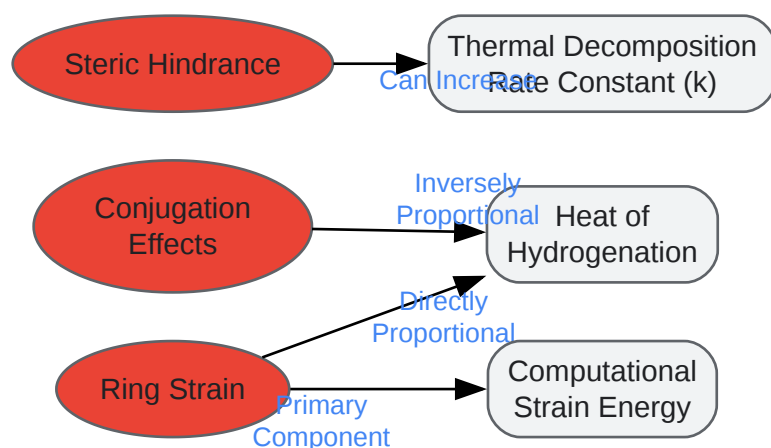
Steric Hindrance

Can Increase

Thermal Decomposition Rate Constant (k)

Conjugation Effects

Inversely Proportional

Heat of Hydrogenation

Directly Proportional

Ring Strain

Primary Component

Computational Strain Energy